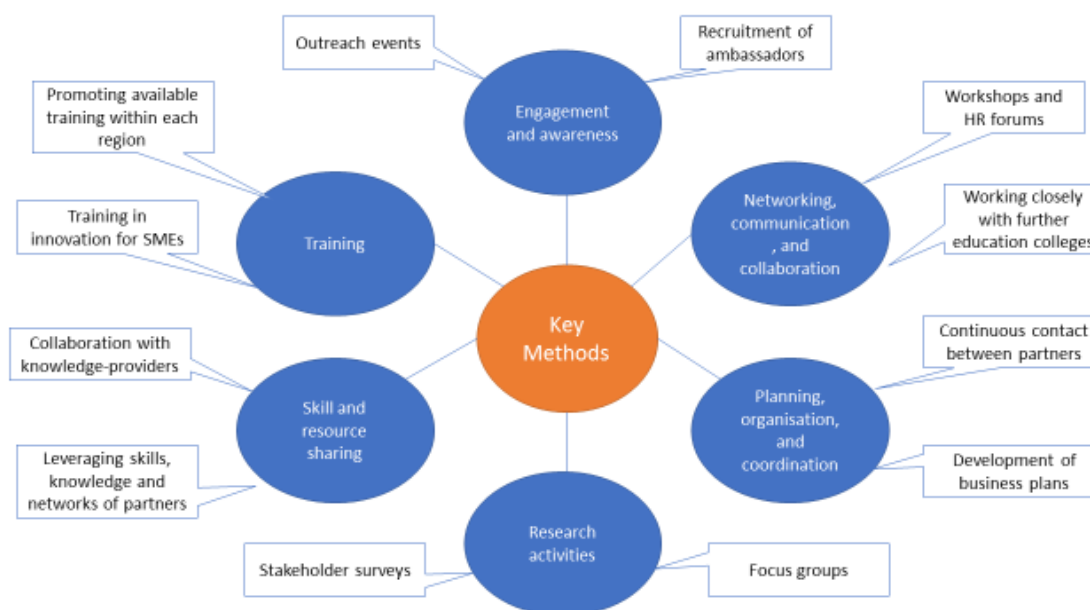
Outreach events

Recruitment of ambassadors

Engagement and awareness

Promoting available training within each region

Workshops and HR forums

Training

Networking, communication , and collaboration

Training in innovation for SMEs

Working closely with further education colleges

Key Methods

Collaboration with knowledge-providers

Continuous contact between partners

Skill and resource sharing

Planning, organisation, and coordination

Leveraging skills, knowledge and networks of partners

Development of business plans

Research activities

Stakeholder surveys

Focus groups